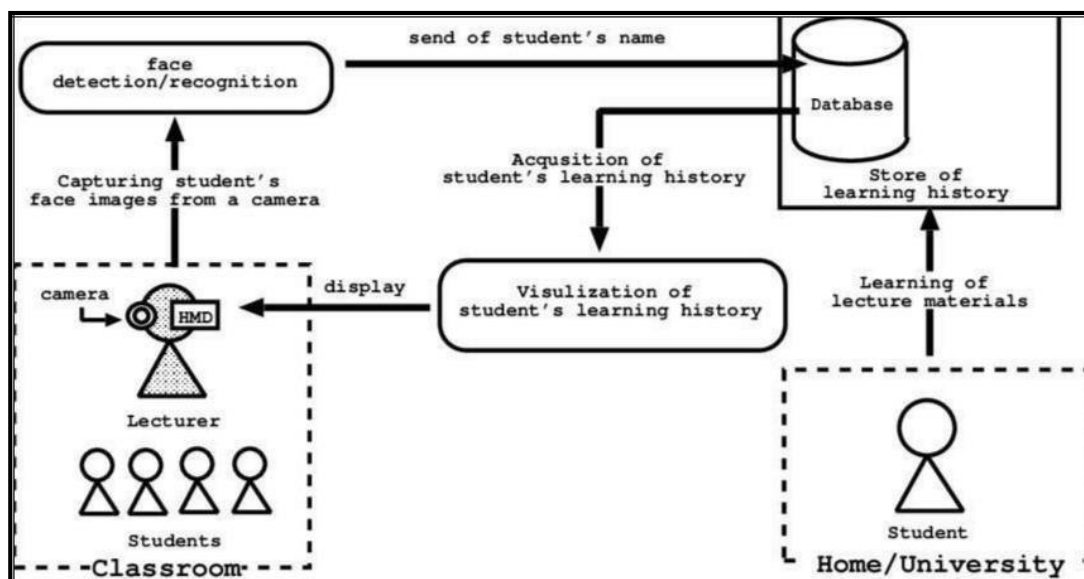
face detection/recognition

send of student's name

Database

Acqusition of student's learning history

Store of learning history

Capturing student's face images from a camera

display

camera

HMD

Visulization of student's learning history

Learning of lecture materials

Lecturer

Students

Classroom

Student

Home/University